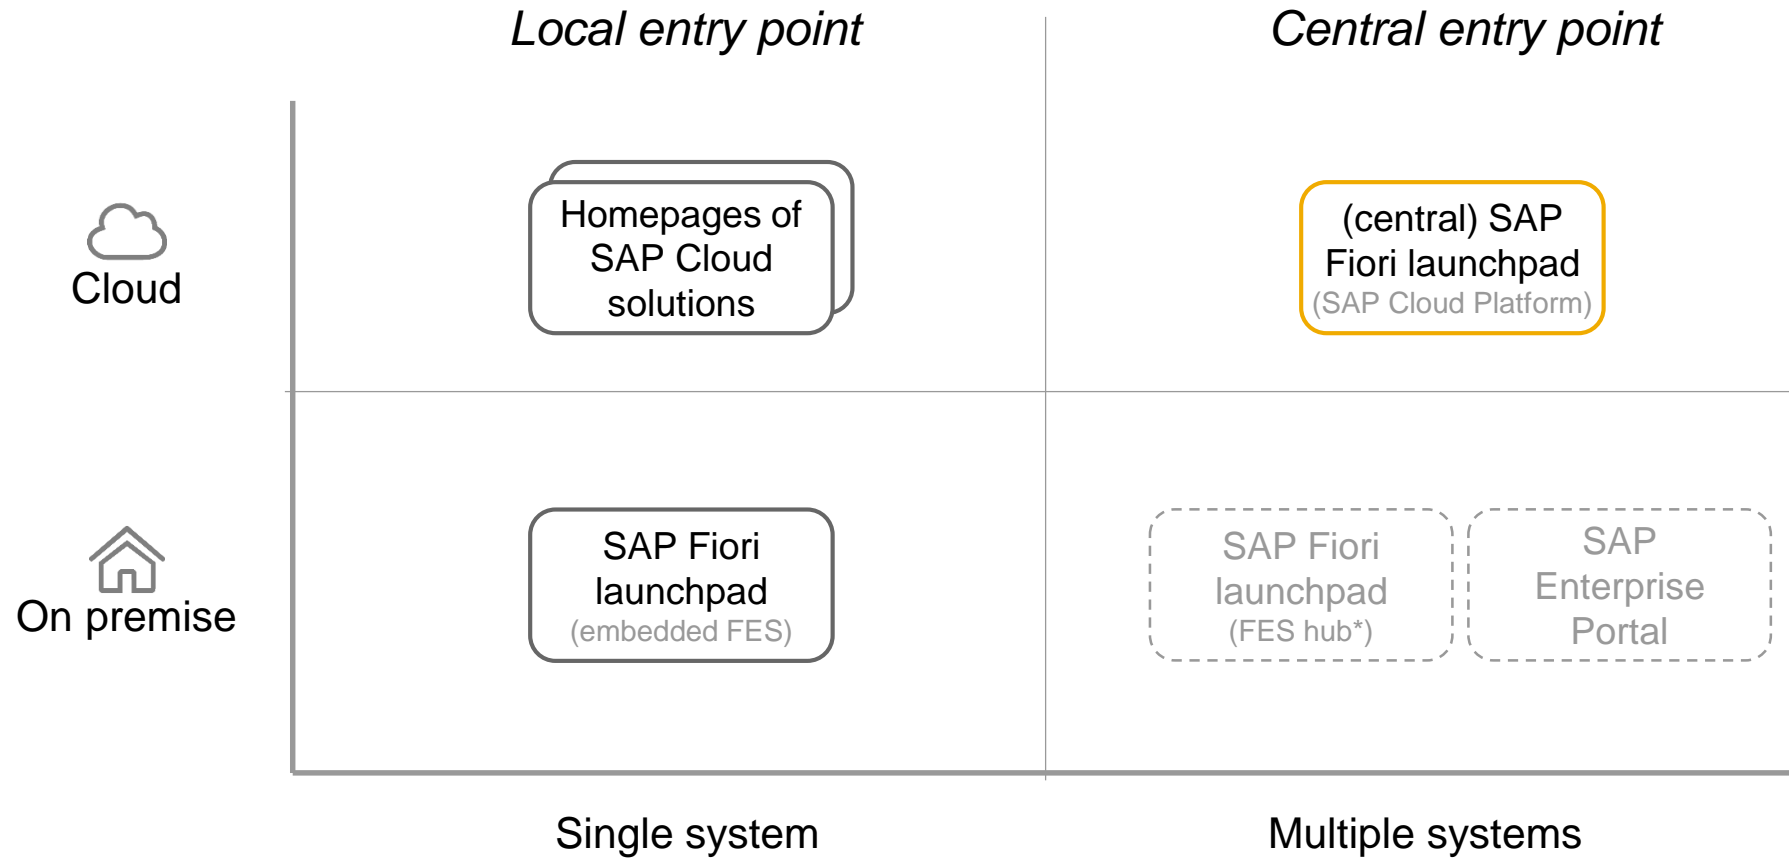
Local entry point

Central entry point

Cloud

Homepages of SAP Cloud solutions

(central) SAP Fiori launchpad
(SAP Cloud Platform)

On premise

SAP Fiori launchpad
(embedded FES)

SAP Fiori launchpad
(FES hub*)

SAP Enterprise Portal

Single system

Multiple systems